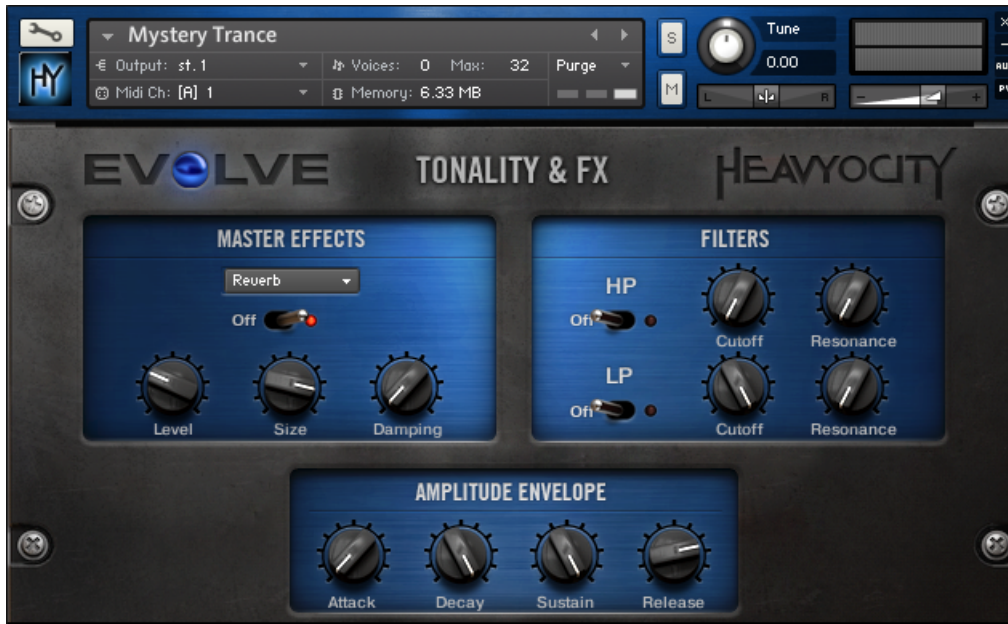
HY

Mystery Trance

Output: st. 1

Voices: 0 Max: 32

Purge

Midi Ch: [A] 1

Memory: 6.33 MB

S

M

Tune

0.00

L

R

EVOLVE

TONALITY & FX

HEAVYOCITY

MASTER EFFECTS

Reverb

Off

Level

Size

Damping

FILTERS

HP

Off

Cutoff

Resonance

LP

Off

Cutoff

Resonance

AMPLITUDE ENVELOPE

Attack

Decay

Sustain

Release